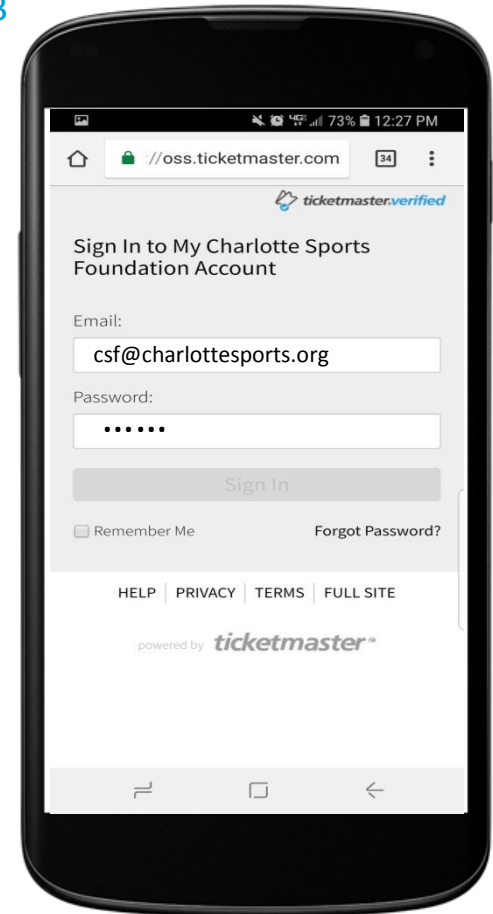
3

73% 12:27 PM

//oss.ticketmaster.com

34

ticketmaster.verified

Sign In to My Charlotte Sports Foundation Account

Email:

csf@charlottesports.org

Password:

••••••

Sign In

Remember Me

Forgot Password?

HELP | PRIVACY | TERMS | FULL SITE

powered by ticketmaster